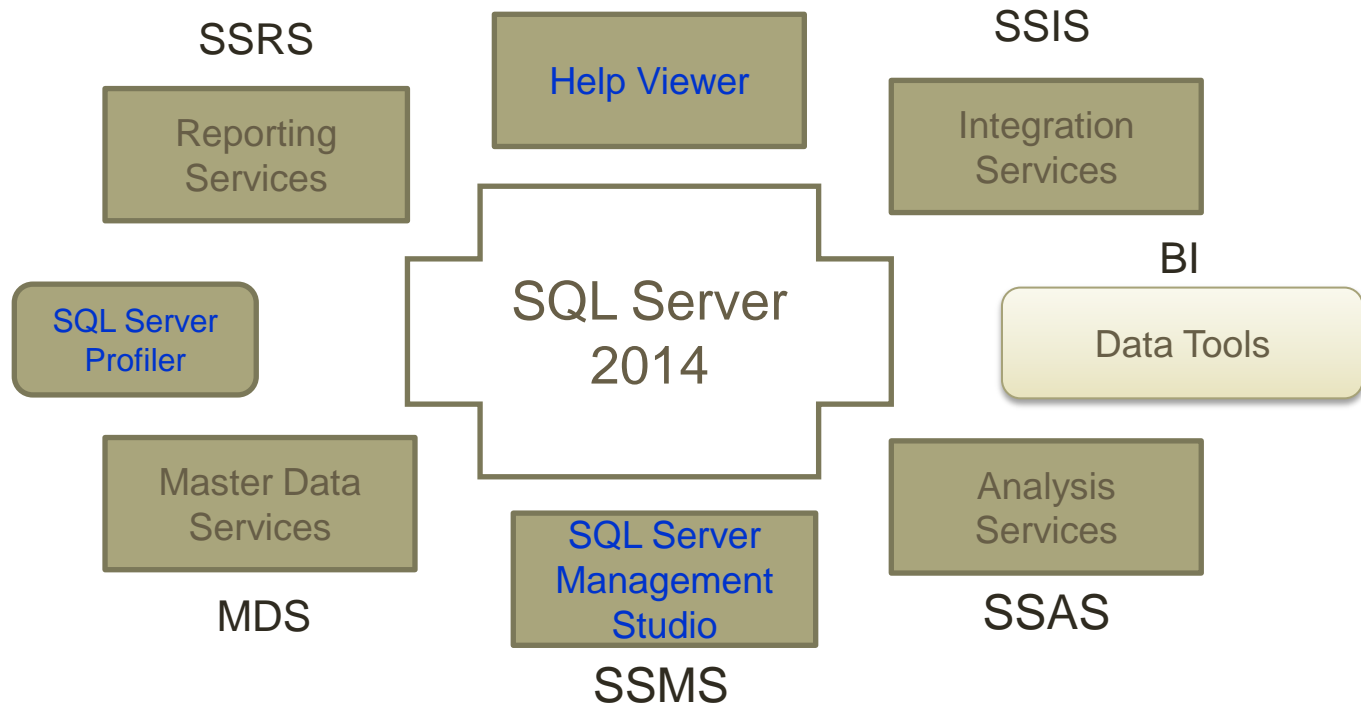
SSRS

Help Viewer

SSIS

Reporting Services

Integration Services

BI

SQL Server Profiler

SQL Server 2014

Data Tools

Master Data Services

Analysis Services

SQL Server Management Studio

MDS

SSAS

SSMS